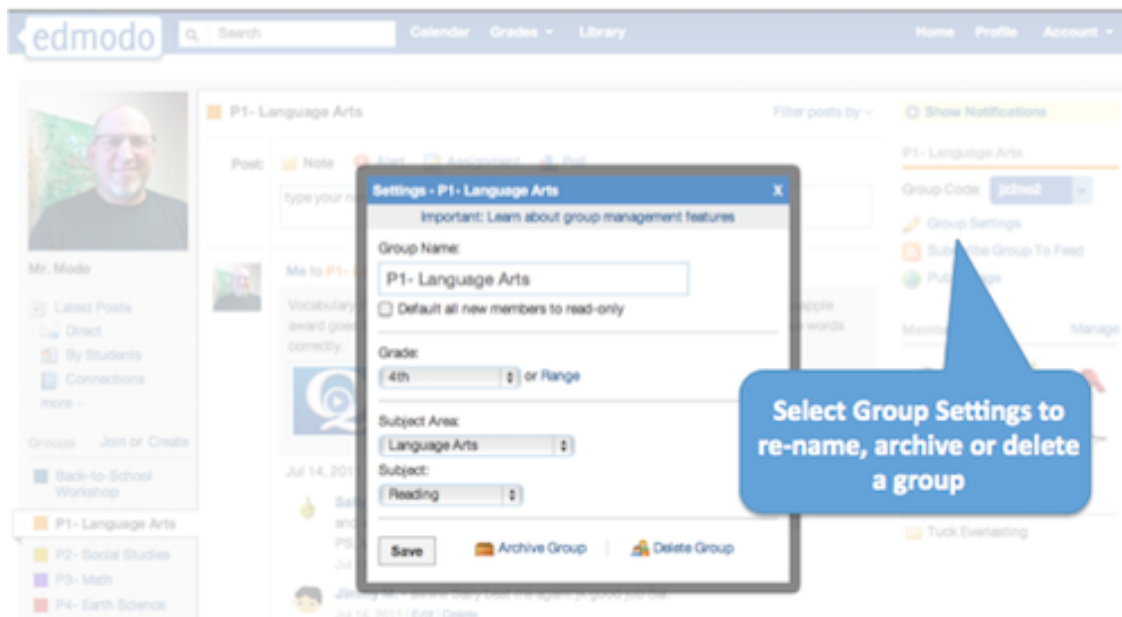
edmodo Search Calendar Grades Library Home Profile Account

P1- Language Arts Filter posts by

Post: Note Alert Assignment Poll

type your n

Mr. Modo

Latest Posts
Direct
By Students
Connections
more

Groups Join or Create

Back-to-School Workshop
P1- Language Arts
P2- Social Studies
P3- Math
P4- Earth Science

Me to P1-

Vocabulary
award goe
correctly.

apple
words

Jul 14, 2011

Sal
and
PS
Jul

Jimmy M
Jul 14, 2011 | Edit | Delete

Show Notifications

P1- Language Arts

Group Code: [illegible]

Group Settings
Subscribe Group To Feed
Pub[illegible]ge

Memb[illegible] Manage

Tuck Everlasting

Settings - P1- Language Arts X

Important: Learn about group management features

Group Name:

P1- Language Arts

Default all new members to read-only

Grade:

4th or Range

Subject Area:

Language Arts

Subject:

Reading

Save Archive Group Delete Group

Select Group Settings to re-name, archive or delete a group